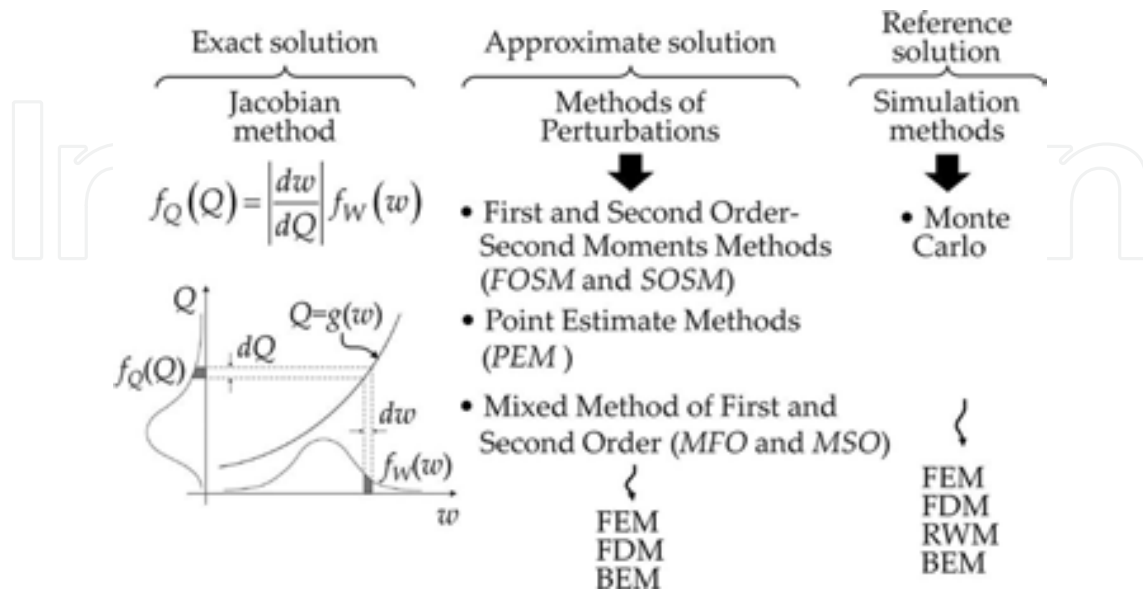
Exact solution

Jacobian method

$f_Q(Q) = \left|\frac{dw}{dQ}\right| f_W(w)$

$Q$

$Q=g(w)$

$dQ$

$f_Q(Q)$

$dw$

$f_W(w)$

$w$

Approximate solution

Methods of Perturbations

• First and Second Order-Second Moments Methods (*FOSM* and *SOSM*)

• Point Estimate Methods (*PEM* )

• Mixed Method of First and Second Order (*MFO* and *MSO*)

FEM
FDM
BEM

Reference solution

Simulation methods

• Monte Carlo

FEM
FDM
RWM
BEM